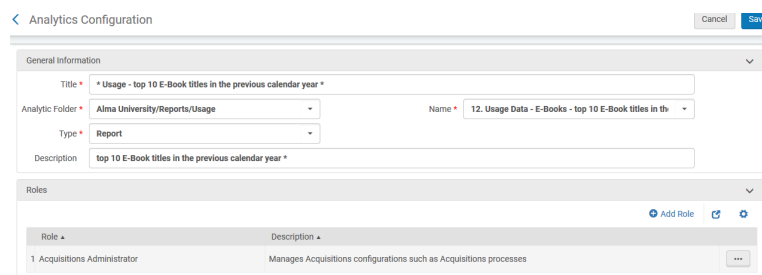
< Analytics Configuration

Cancel Sav

General Information

Title * * Usage - top 10 E-Book titles in the previous calendar year *

Analytic Folder * Alma University/Reports/Usage

Name * 12. Usage Data - E-Books - top 10 E-Book titles in th

Type * Report

Description top 10 E-Book titles in the previous calendar year *

Roles

Add Role

| | Role ▲ | Description ▲ | |
|---|---|---|---|
| 1 | Acquisitions Administrator | Manages Acquisitions configurations such as Acquisitions processes | ··· |